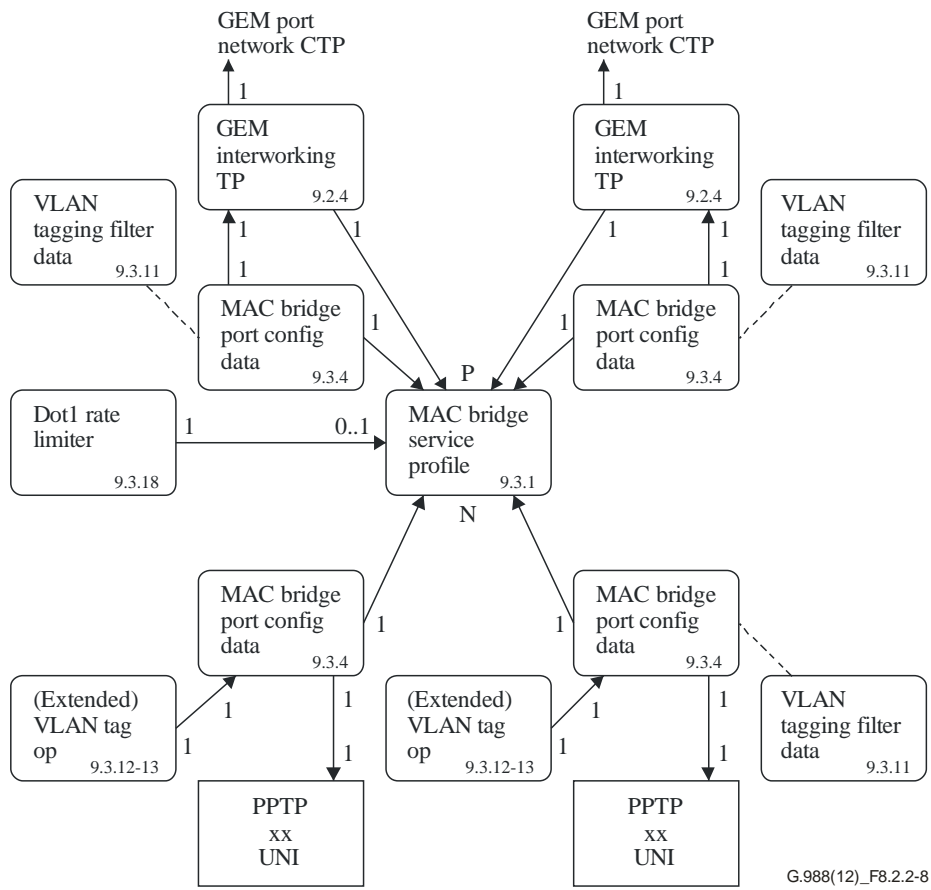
GEM port network CTP

1

GEM interworking TP 9.2.4

1

1

GEM port network CTP

1

GEM interworking TP 9.2.4

1

1

VLAN tagging filter data 9.3.11

MAC bridge port config data 9.3.4

1

1

P

1

MAC bridge port config data 9.3.4

VLAN tagging filter data 9.3.11

Dot1 rate limiter 9.3.18

1

0..1

MAC bridge service profile 9.3.1

N

MAC bridge port config data 9.3.4

1

1

MAC bridge port config data 9.3.4

(Extended) VLAN tag op 9.3.12-13

1

1

1

1

(Extended) VLAN tag op 9.3.12-13

1

1

1

1

VLAN tagging filter data 9.3.11

PPTP xx UNI

PPTP xx UNI

G.988(12)_F8.2.2-8